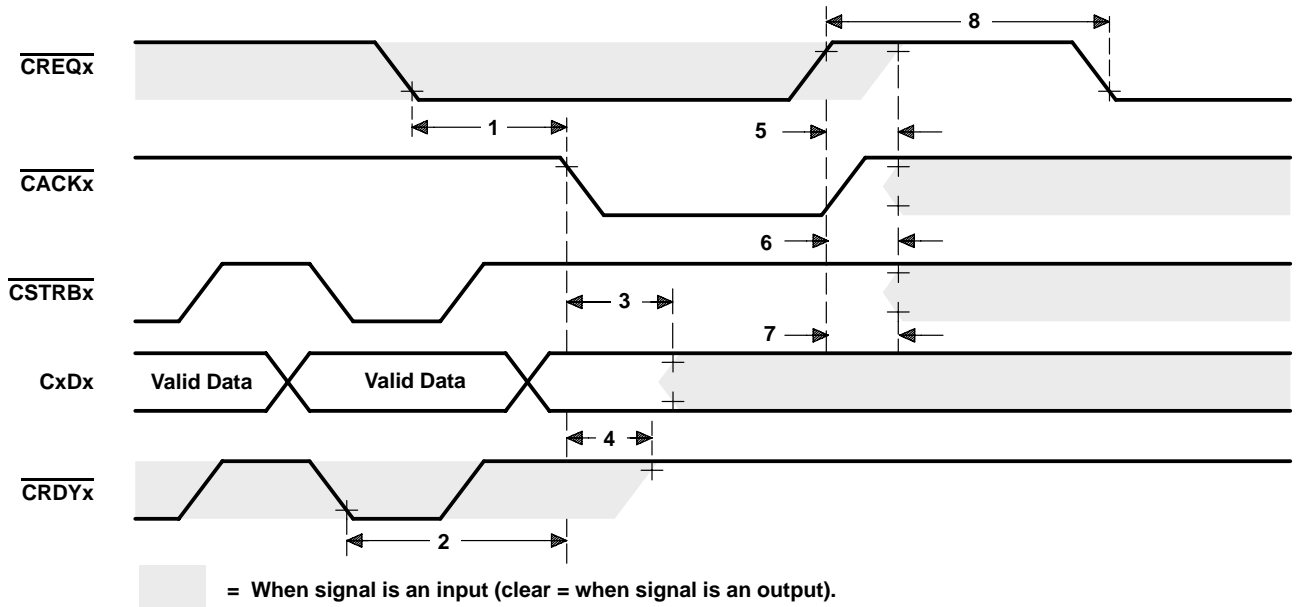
8

$\overline{\text{CREQx}}$

1

5

$\overline{\text{CACKx}}$

6

$\overline{\text{CSTRBx}}$

3

7

CxDx

Valid Data

Valid Data

4

$\overline{\text{CRDYx}}$

2

= When signal is an input (clear = when signal is an output).